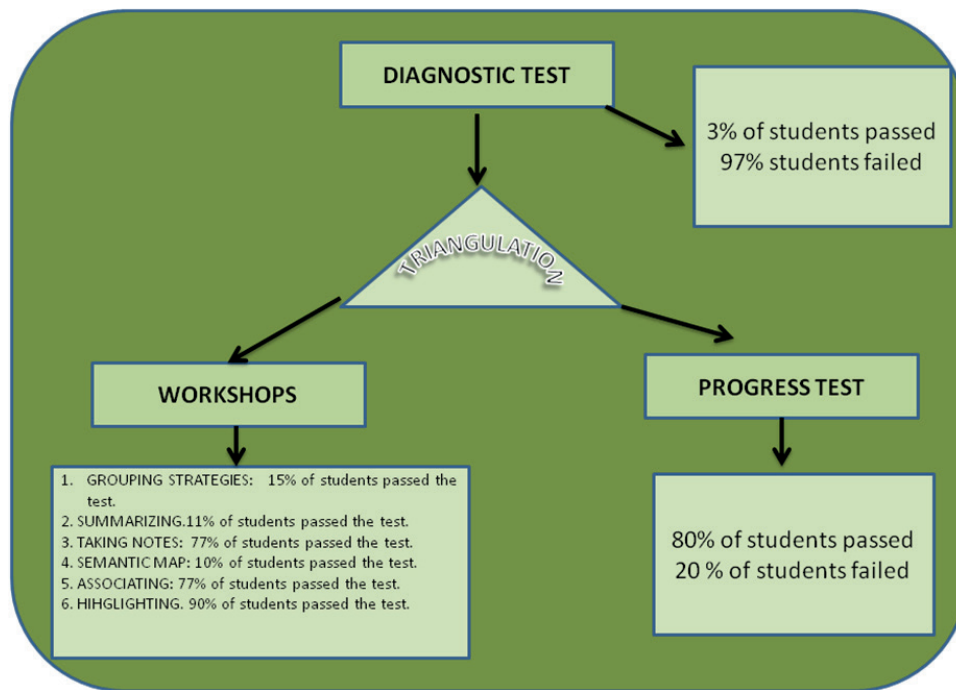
DIAGNOSTIC TEST

3% of students passed
97% students failed

TRIANGULATION

WORKSHOPS

PROGRESS TEST

1. GROUPING STRATEGIES: 15% of students passed the test.
2. SUMMARIZING.11% of students passed the test.
3. TAKING NOTES: 77% of students passed the test.
4. SEMANTIC MAP: 10% of students passed the test.
5. ASSOCIATING: 77% of students passed the test.
6. HIHGLIGHTING. 90% of students passed the test.

80% of students passed
20 % of students failed